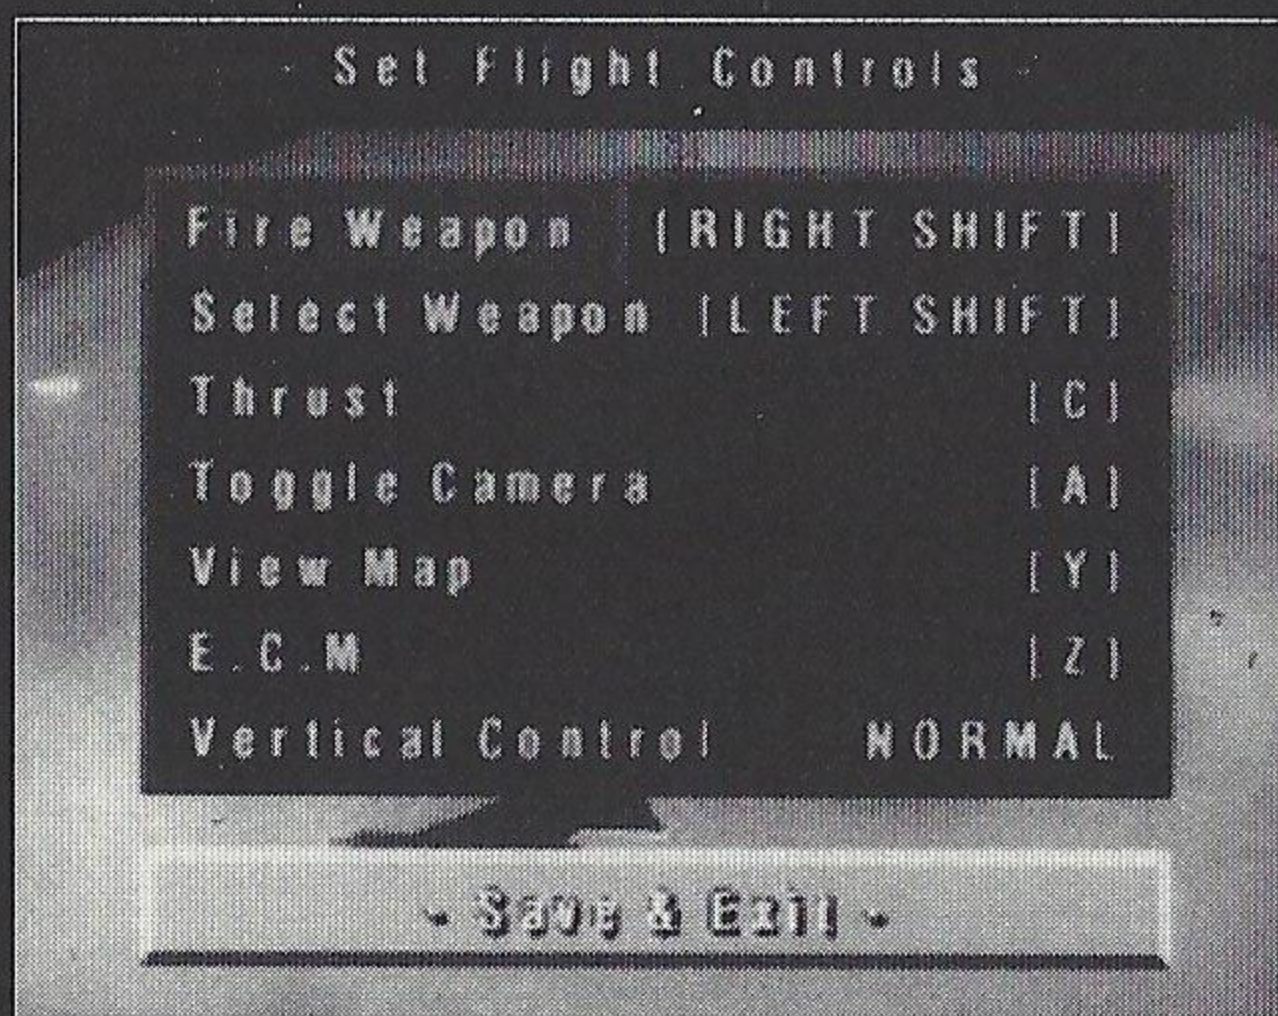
Set Flight Controls

| | |
|---|---|
| Fire Weapon | [RIGHT SHIFT] |
| Select Weapon | [LEFT SHIFT] |
| Thrust | [C] |
| Toggle Camera | [A] |
| View Map | [Y] |
| E.C.M | [Z] |
| Vertical Control | NORMAL |

- Save & Exit -